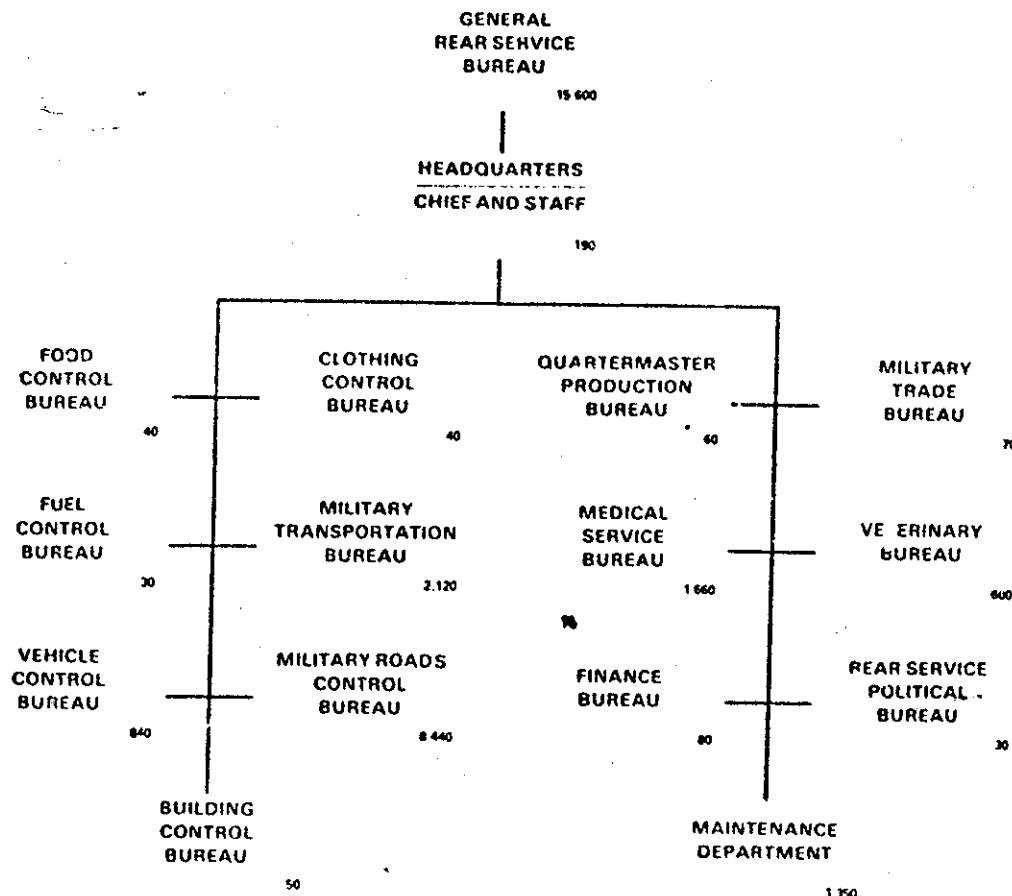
GENERAL
REAR SEHVICE
BUREAU

15 600

HEADQUARTERS
CHIEF AND STAFF

190

FOOD
CONTROL
BUREAU

40

CLOTHING
CONTROL
BUREAU

40

QUARTERMASTER
PRODUCTION
BUREAU

60

MILITARY
TRADE
BUREAU

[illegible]

FUEL
CONTROL
BUREAU

30

MILITARY
TRANSPORTATION
BUREAU

2.120

MEDICAL
SERVICE
BUREAU

1 660

VE ERINARY
bUREAU

600

VEHICLE
CONTROL
BUREAU

840

MILITARY ROADS
CONTROL
BUREAU

8 440

FINANCE
BUREAU

80

REAR SERVICE
POLITICAL
BUREAU

30

BUILDING
CONTROL
BUREAU

50

MAINTENANCE
DEPARTMENT

1 350